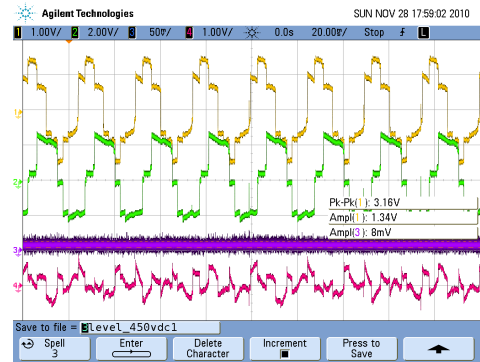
Agilent Technologies SUN NOV 28 17:59:02 2010

1 1.00V/ 2 2.00V/ 3 50V/ 4 1.00V/ 0.0s 20.00s/ Stop L

1
2
3
4

Pk-Pk(1): 3.16V
Ampl(1): 1.34V
Ampl(3): 8mV

Save to file = 3level_450vdc1

Spell 3 | Enter Character | Delete Character | Increment | Press to Save